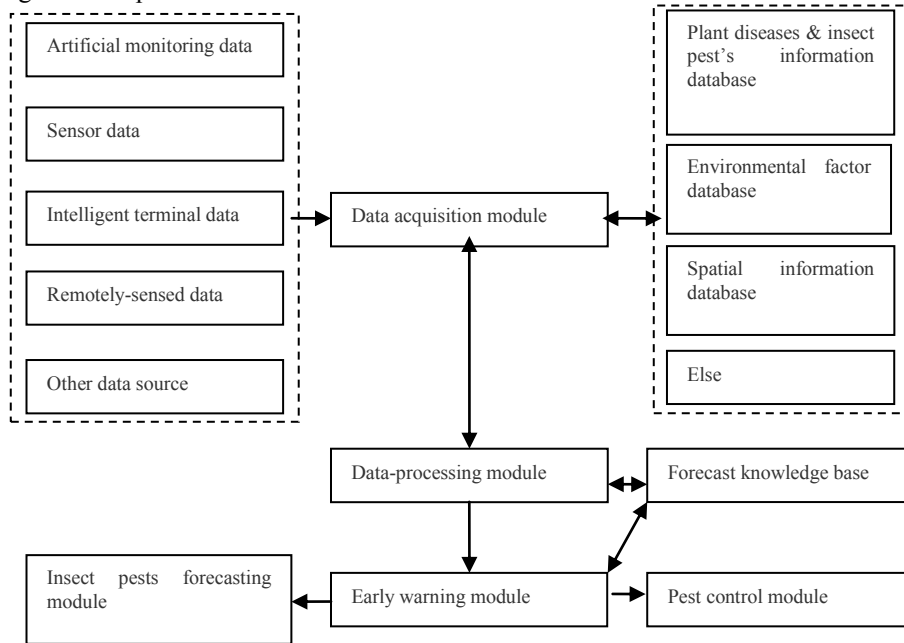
Artificial monitoring data

Sensor data

Intelligent terminal data

Remotely-sensed data

Other data source

Data acquisition module

Plant diseases & insect pest's information database

Environmental factor database

Spatial information database

Else

Data-processing module

Forecast knowledge base

Insect pests forecasting module

Early warning module

Pest control module